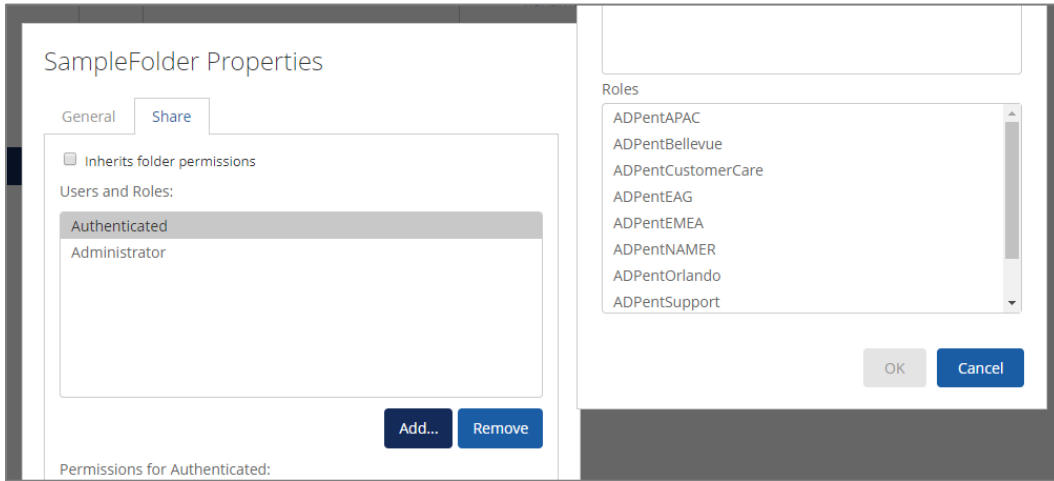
SampleFolder Properties

General
Share

Inherits folder permissions

Users and Roles:

Authenticated
Administrator

Add...
Remove

Permissions for Authenticated:

Roles

ADPentAPAC
ADPentBellevue
ADPentCustomerCare
ADPentEAG
ADPentEMEA
ADPentNAMER
ADPentOrlando
ADPentSupport

OK
Cancel